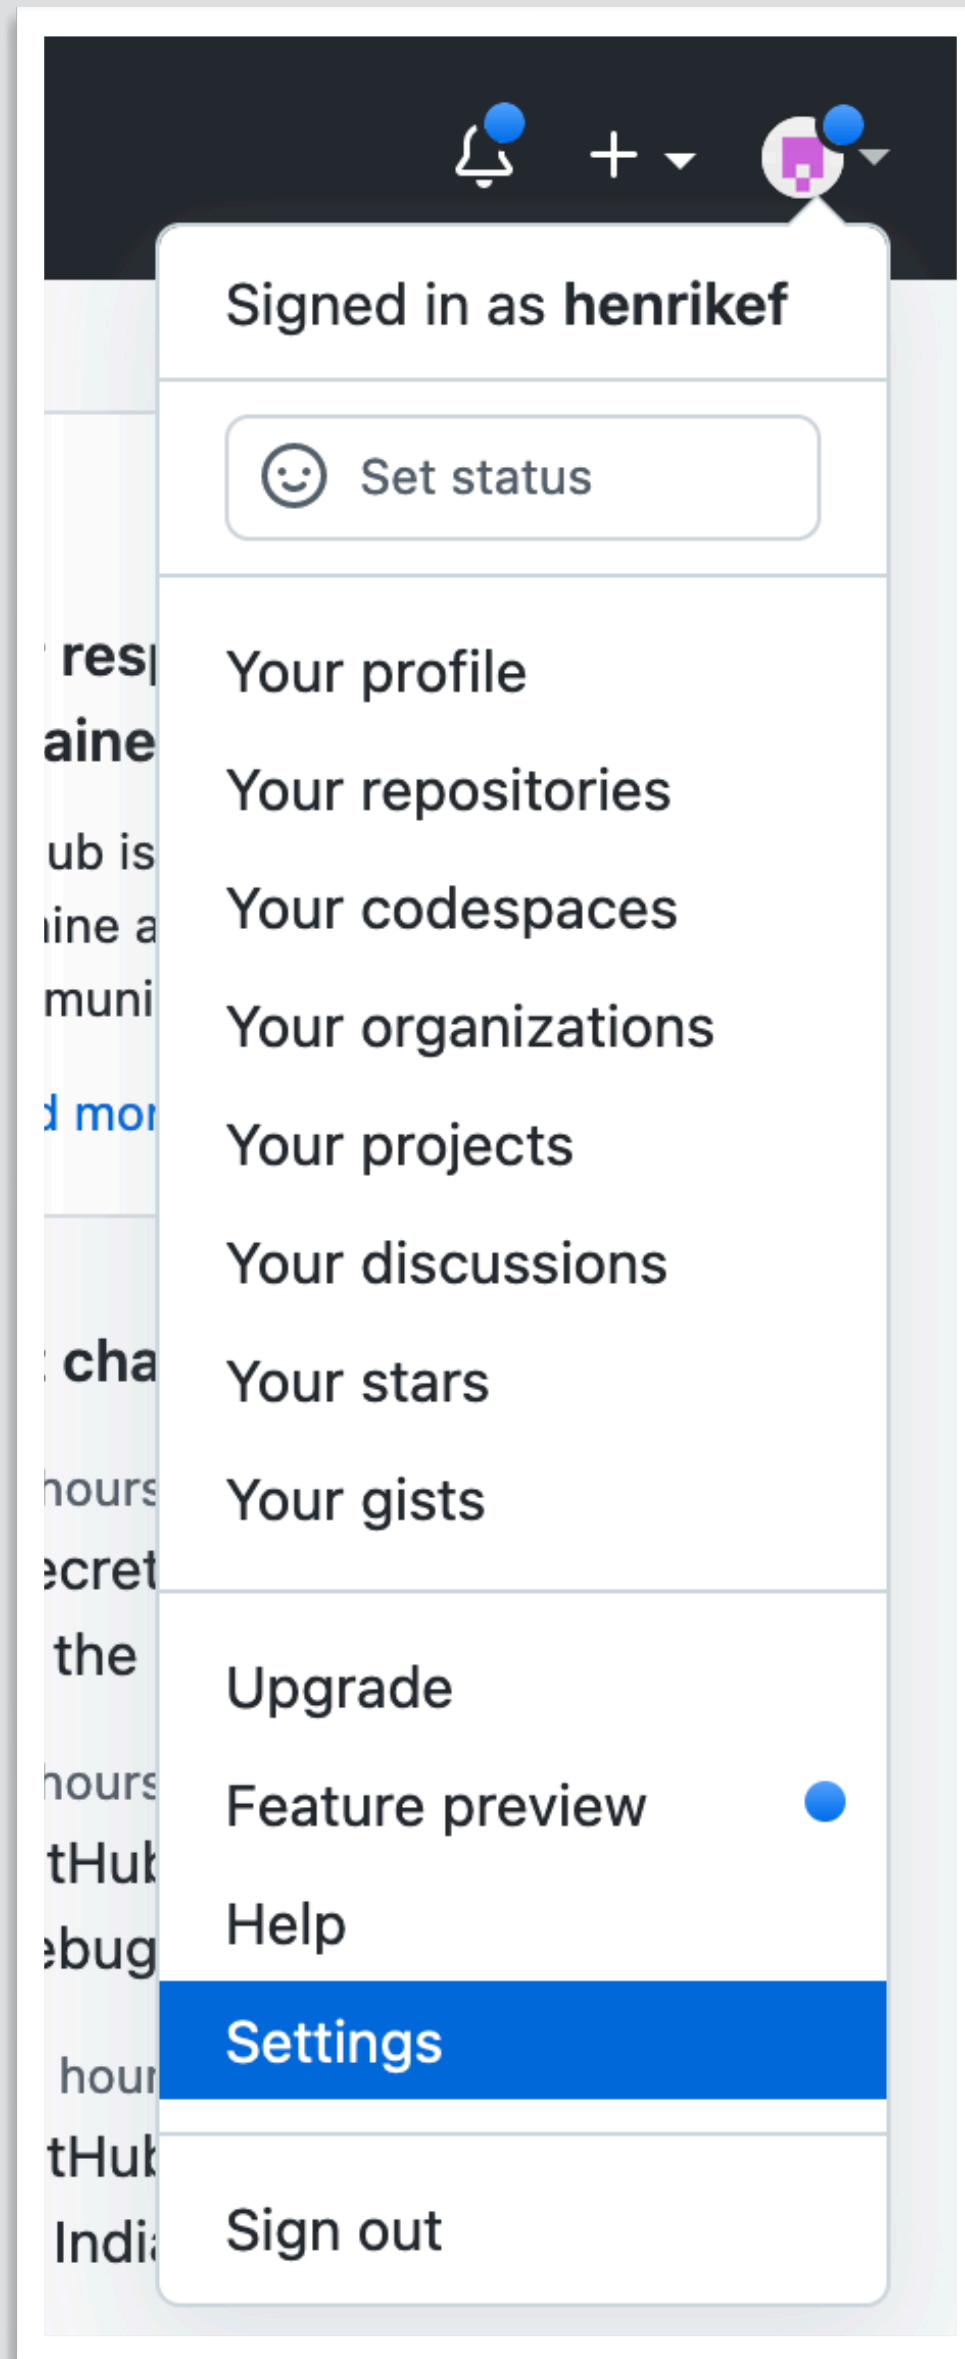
+

Signed in as henrikef

Set status

Your profile
Your repositories
Your codespaces
Your organizations
Your projects
Your discussions
Your stars
Your gists

Upgrade
Feature preview
Help
Settings

Sign out

res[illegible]
aine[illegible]
ub is
ine a
muni
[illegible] mor

cha
hours
ecret
the
hours
tHub
ebug
hour
tHub
India